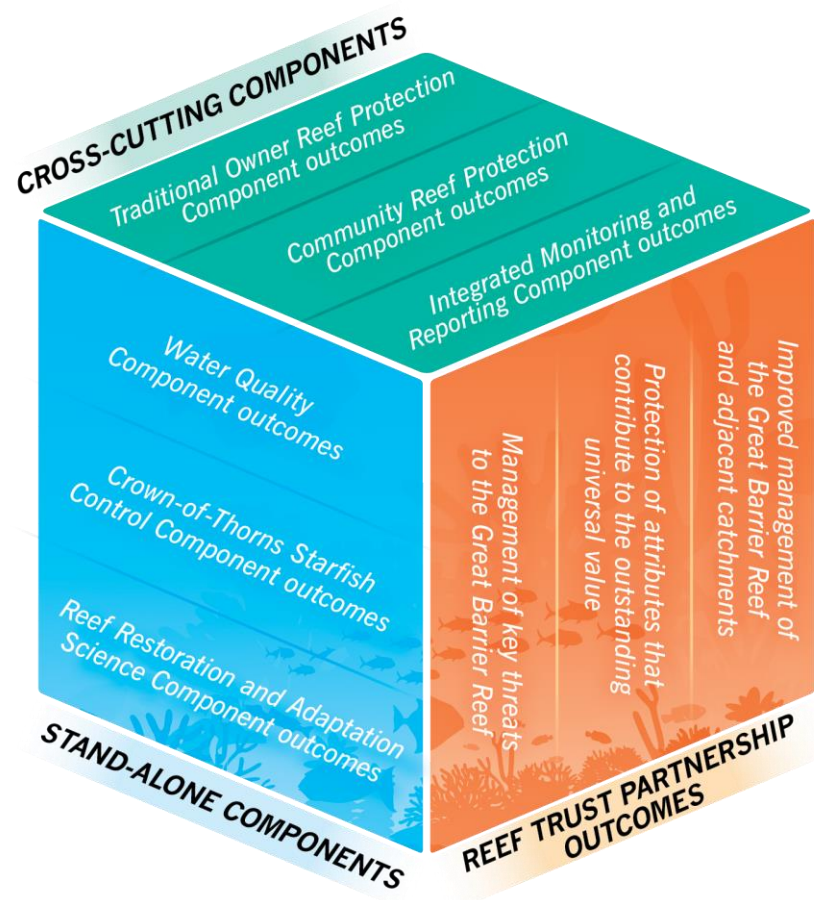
CROSS-CUTTING COMPONENTS

Traditional Owner Reef Protection Component outcomes

Community Reef Protection Component outcomes

Integrated Monitoring and Reporting Component outcomes

Water Quality Component outcomes

Crown-of-Thorns Starfish Control Component outcomes

Reef Restoration and Adaptation Science Component outcomes

STAND-ALONE COMPONENTS

Improved management of the Great Barrier Reef and adjacent catchments

Protection of attributes that contribute to the outstanding universal value

Management of key threats to the Great Barrier Reef

REEF TRUST PARTNERSHIP OUTCOMES